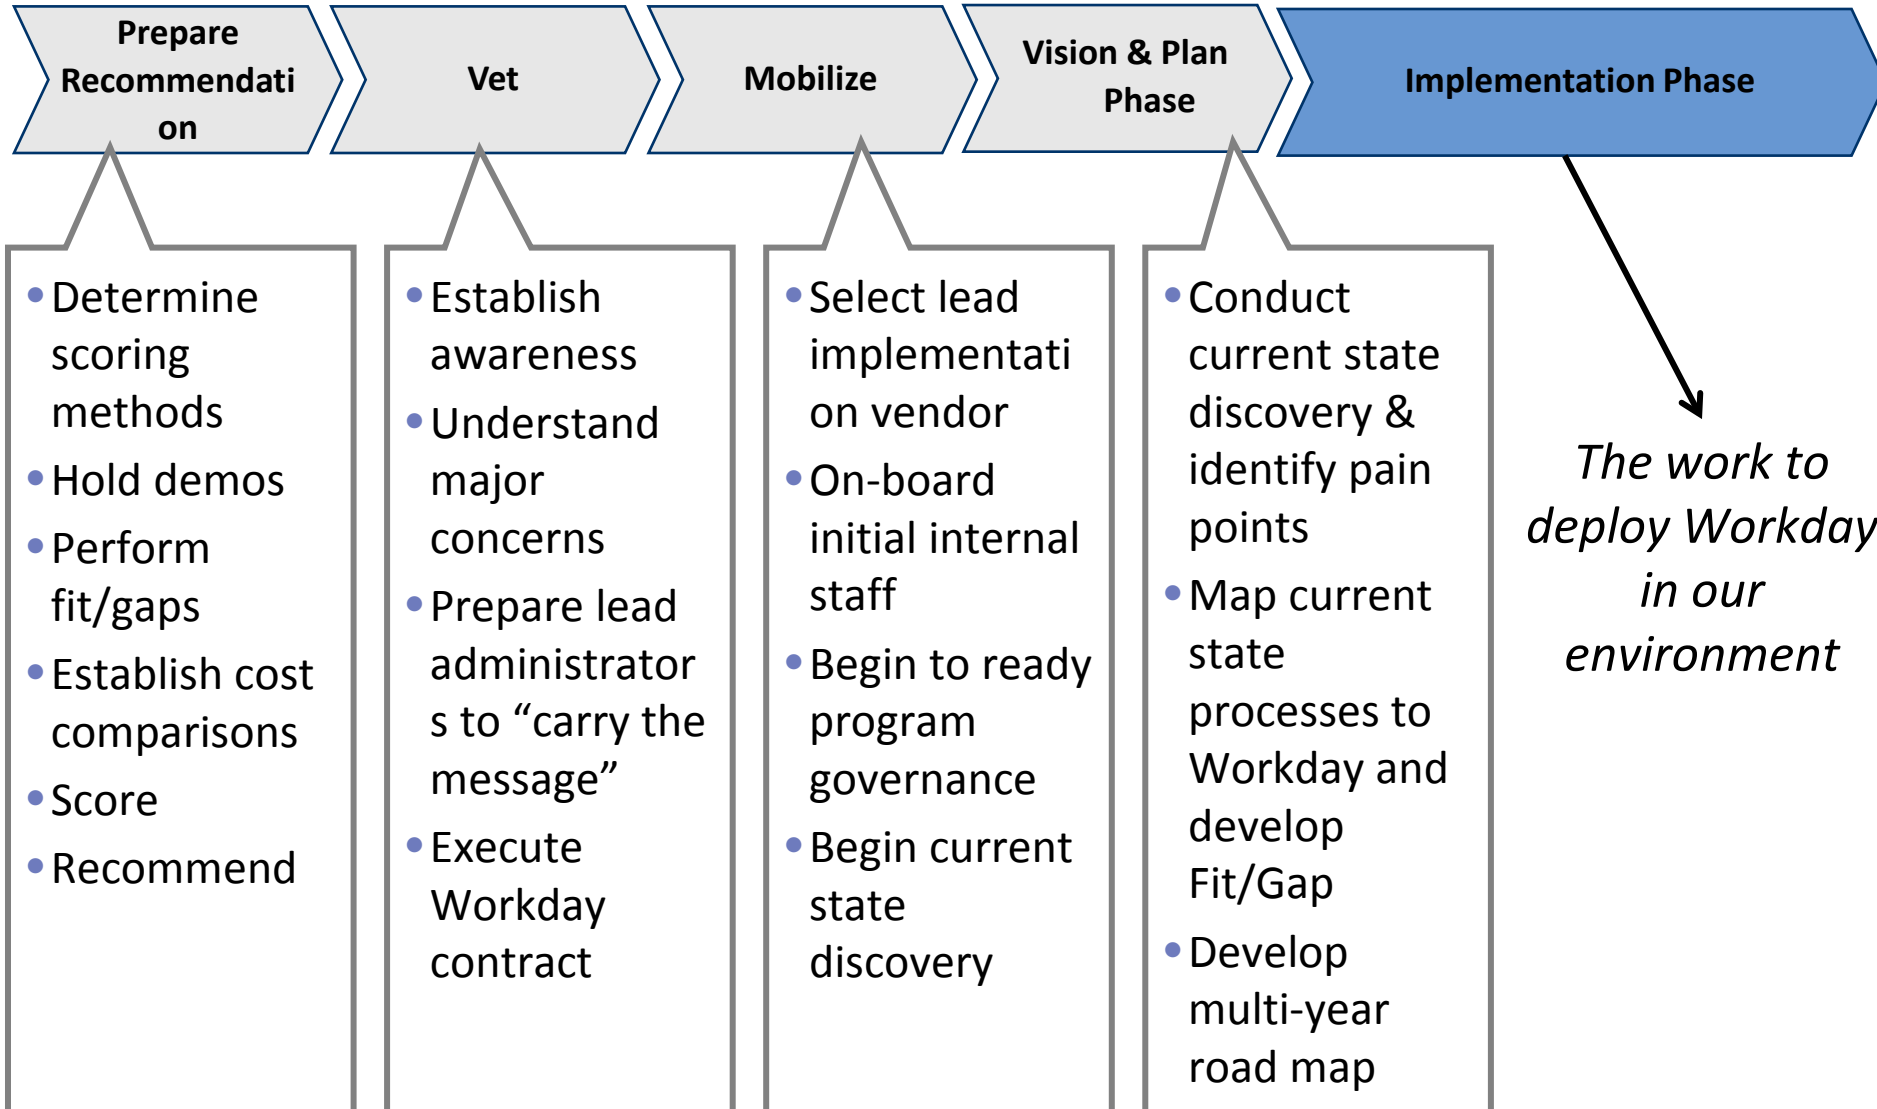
Prepare Recommendation

Vet

Mobilize

Vision & Plan Phase

Implementation Phase

• Determine scoring methods
• Hold demos
• Perform fit/gaps
• Establish cost comparisons
• Score
• Recommend

• Establish awareness
• Understand major concerns
• Prepare lead administrators to "carry the message"
• Execute Workday contract

• Select lead implementation vendor
• On-board initial internal staff
• Begin to ready program governance
• Begin current state discovery

• Conduct current state discovery & identify pain points
• Map current state processes to Workday and develop Fit/Gap
• Develop multi-year road map

The work to deploy Workday in our environment